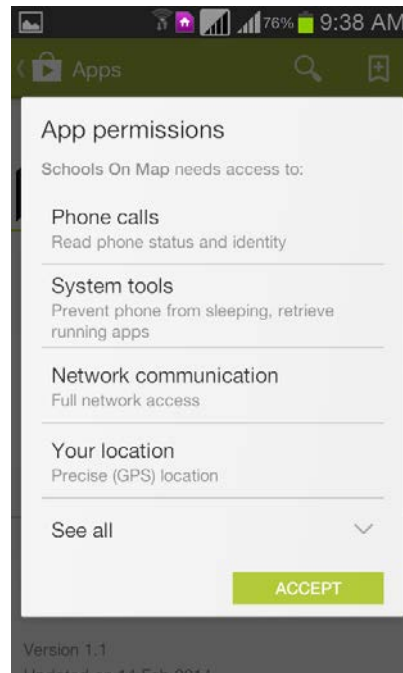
76% 9:38 AM

Apps

App permissions

Schools On Map needs access to:

Phone calls
Read phone status and identity

System tools
Prevent phone from sleeping, retrieve running apps

Network communication
Full network access

Your location
Precise (GPS) location

See all

ACCEPT

Version 1.1

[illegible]